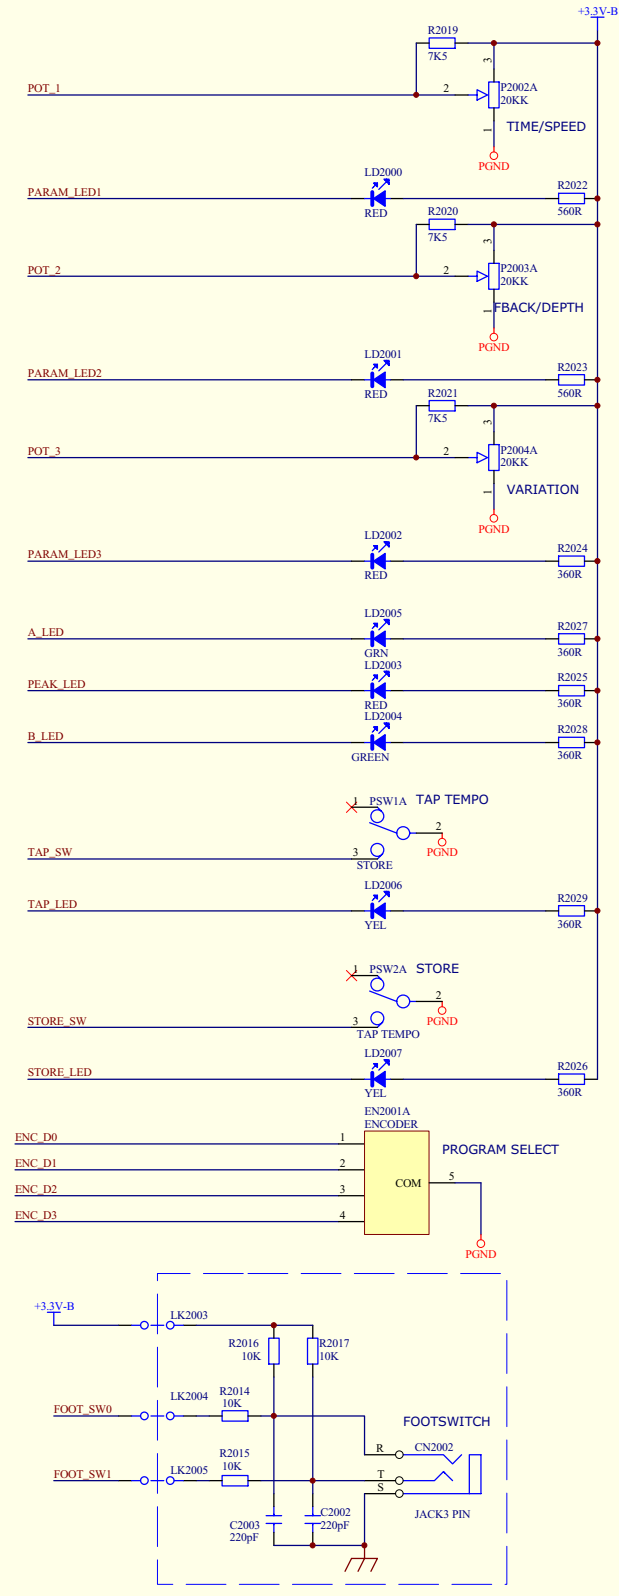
+3.3V-B

R2019
7K5
POT_1
2
3
P2002A
20KK
1
TIME/SPEED
PGND

LD2000
PARAM_LED1
RED
R2022
560R

R2020
7K5
POT_2
2
3
P2003A
20KK
FBACK/DEPTH
PGND

LD2001
PARAM_LED2
RED
R2023
560R

R2021
7K5
POT_3
2
3
P2004A
20KK
1
VARIATION
PGND

LD2002
PARAM_LED3
RED
R2024
360R

LD2005
A_LED
GRN
R2027
360R

LD2003
PEAK_LED
RED
R2025
360R

LD2004
B_LED
GREEN
R2028
360R

1
PSW1A
TAP TEMPO
2
PGND
TAP_SW
3
STORE

LD2006
TAP_LED
YEL
R2029
360R

1
PSW2A
STORE
2
PGND
STORE_SW
3
TAP TEMPO

LD2007
STORE_LED
YEL
R2026
360R

EN2001A
ENCODER
ENC_D0
1
ENC_D1
2
ENC_D2
3
ENC_D3
4
COM
5
PROGRAM SELECT
PGND

+3.3V-B
LK2003
R2016
10K
R2017
10K
FOOT_SW0
LK2004
R2014
10K
FOOTSWITCH
R
CN2002
FOOT_SW1
LK2005
R2015
10K
T
S
JACK3 PIN
C2003
220pF
C2002
220pF